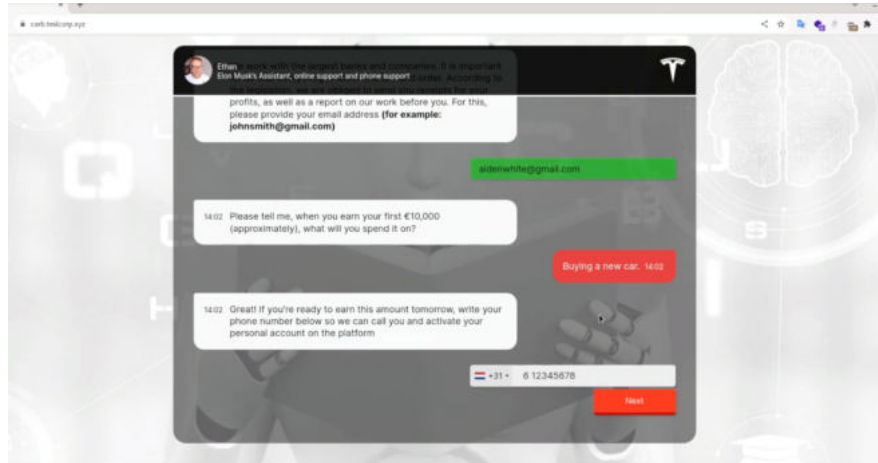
corb.teslcorp.xyz

Ethan
Elon Musk's Assistant, online support and phone support

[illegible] work with the largest banks and companies. It is important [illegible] According to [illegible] profits, as well as a report on our work before you. For this, please provide your email address **(for example: johnsmith@gmail.com)**

aldenwhite@gmail.com

14:02 Please tell me, when you earn your first €10,000 (approximately), what will you spend it on?

Buying a new car. 14:02

14:02 Great! If you're ready to earn this amount tomorrow, write your phone number below so we can call you and activate your personal account on the platform

+31 6 12345678

Next